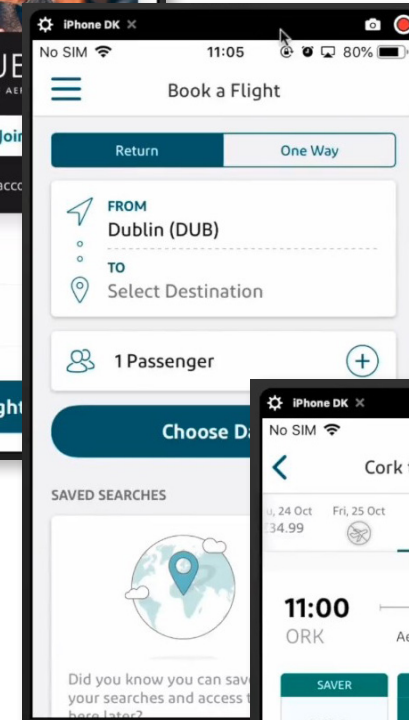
UE
AE
Joi
acc
ght

iPhone DK ×
No SIM 11:05 80%
Book a Flight
Return
One Way
FROM
Dublin (DUB)
TO
Select Destination
1 Passenger
Choose Da
SAVED SEARCHES
Did you know you can sav
your searches and access t
here later?

iPhone DK ×
No SIM
Cork
u, 24 Oct
34.99
Fri, 25 Oct
11:00
ORK
Ae
SAVER